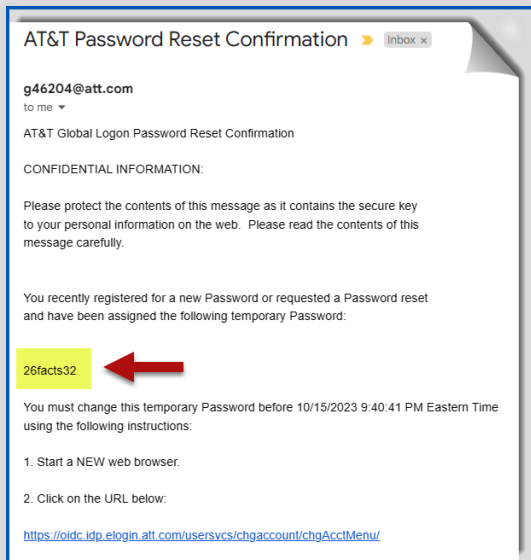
AT&T Password Reset Confirmation Inbox ×

g46204@att.com
to me

AT&T Global Logon Password Reset Confirmation

CONFIDENTIAL INFORMATION:

Please protect the contents of this message as it contains the secure key to your personal information on the web. Please read the contents of this message carefully.

You recently registered for a new Password or requested a Password reset and have been assigned the following temporary Password:

26facts32

You must change this temporary Password before 10/15/2023 9:40:41 PM Eastern Time using the following instructions:

1. Start a NEW web browser.

2. Click on the URL below:

https://oidc.idp.elogin.att.com/usersvcs/chgaccount/chgAcctMenu/